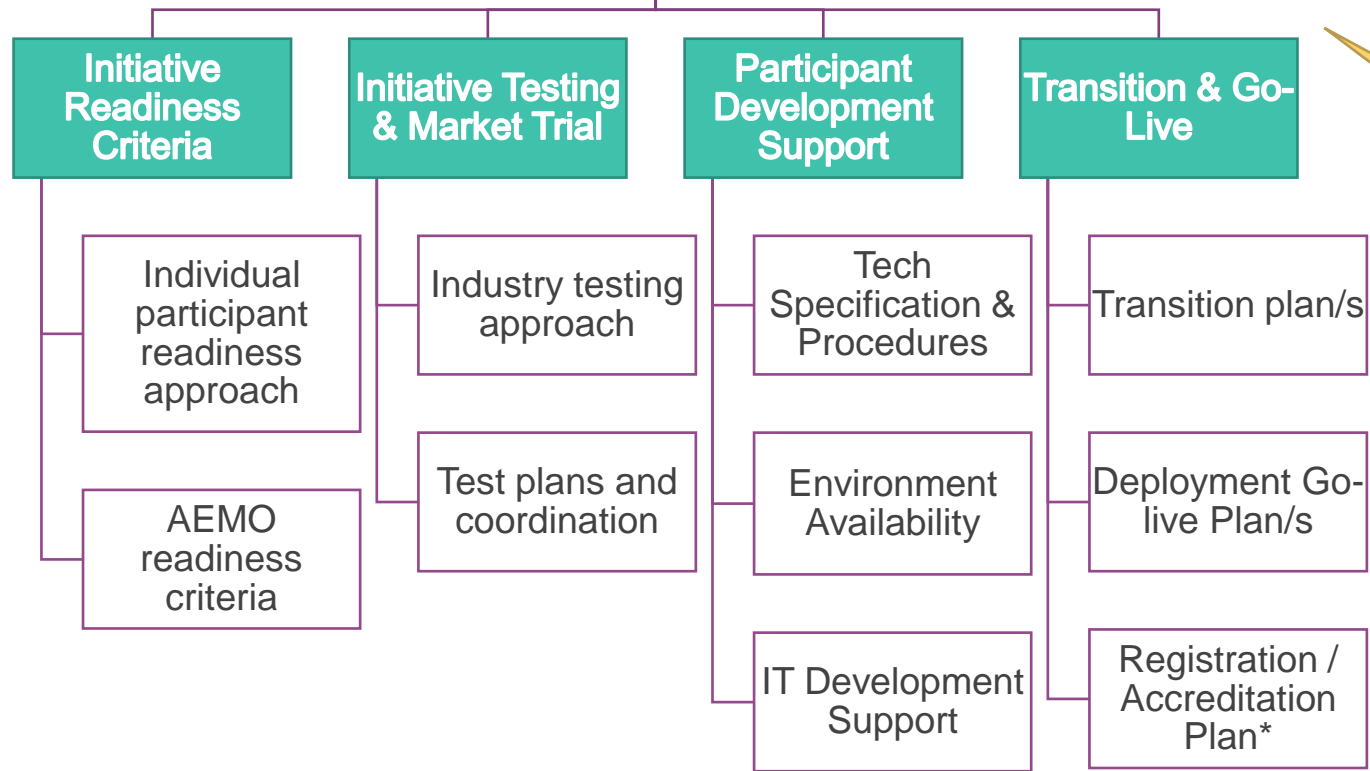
Initiative Readiness Criteria

Individual participant readiness approach

AEMO readiness criteria

Initiative Testing & Market Trial

Industry testing approach

Test plans and coordination

Participant Development Support

Tech Specification & Procedures

Environment Availability

IT Development Support

Transition & Go-Live

Transition plan/s

Deployment Go-live Plan/s

Registration / Accreditation Plan*